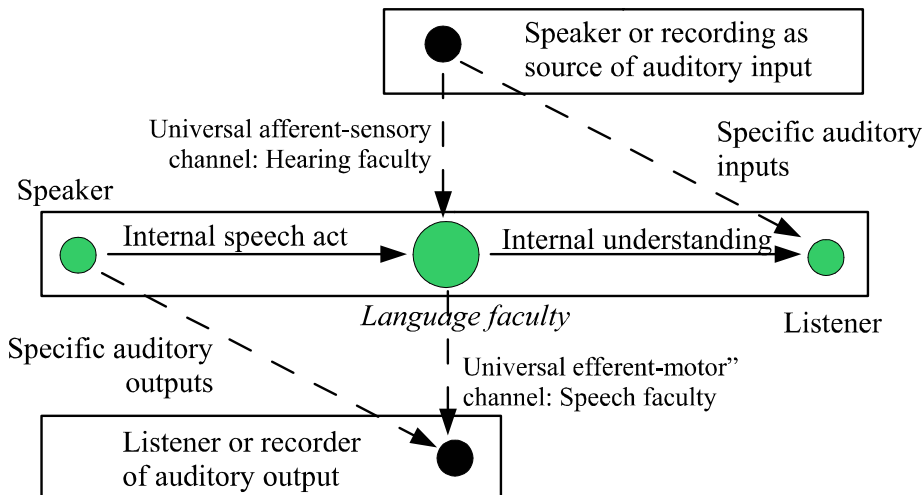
Speaker or recording as source of auditory input

Universal afferent-sensory channel: Hearing faculty

Specific auditory inputs

Speaker

Internal speech act

Internal understanding

Language faculty

Listener

Specific auditory outputs

Universal efferent-motor" channel: Speech faculty

Listener or recorder of auditory output